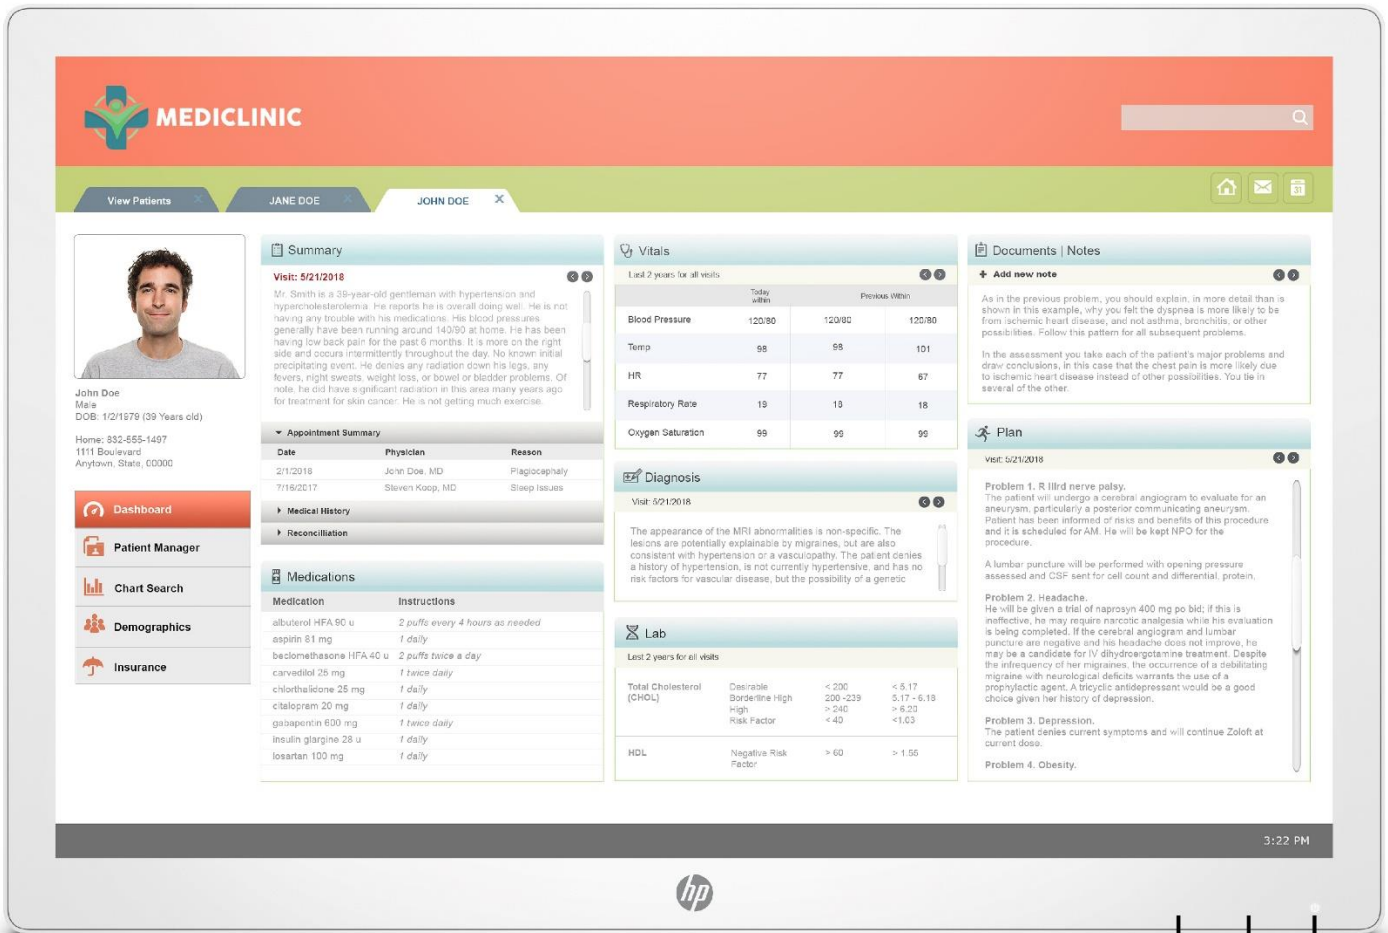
MEDICLINIC

View Patients
JANE DOE
JOHN DOE

John Doe
Male
DOB: 1/2/1979 (39 Years old)

Home: 832-555-1497
1111 Boulevard
Anytown, State, 00000

Dashboard
Patient Manager
Chart Search
Demographics
Insurance

Summary

Visit: 5/21/2018

Mr. Smith is a 39-year-old gentleman with hypertension and hypercholesterolemia. He reports he is overall doing well. He is not having any trouble with his medications. His blood pressures generally have been running around 140/90 at home. He has been having low back pain for the past 6 months. It is more on the right side and occurs intermittently throughout the day. No known initial precipitating event. He denies any radiation down his legs, any fevers, night sweats, weight loss, or bowel or bladder problems. Of note, he did have significant radiation in this area many years ago for treatment for skin cancer. He is not getting much exercise.

Appointment Summary

| Date | Physician | Reason |
|---|---|---|
| 2/1/2018 | John Doe, MD | Plagiocephaly |
| 7/16/2017 | Steven Koop, MD | Sleep Issues |

Medical History
Reconciliation

Medications

| Medication | Instructions |
|---|---|
| albuterol HFA 90 u | 2 puffs every 4 hours as needed |
| aspirin 81 mg | 1 daily |
| beclomethasone HFA 40 u | 2 puffs twice a day |
| carvedilol 25 mg | 1 twice daily |
| chlorthalidone 25 mg | 1 daily |
| citalopram 20 mg | 1 daily |
| gabapentin 600 mg | 1 twice daily |
| insulin glargine 28 u | 1 daily |
| losartan 100 mg | 1 daily |

Vitals

Last 2 years for all visits

| | Today within | Previous Within | |
|---|---|---|---|
| Blood Pressure | 120/80 | 120/80 | 120/80 |
| Temp | 98 | 98 | 101 |
| HR | 77 | 77 | 67 |
| Respiratory Rate | 19 | 18 | 18 |
| Oxygen Saturation | 99 | 99 | 99 |

Diagnosis

Visit: 5/21/2018

The appearance of the MRI abnormalities is non-specific. The lesions are potentially explainable by migraines, but are also consistent with hypertension or a vasculopathy. The patient denies a history of hypertension, is not currently hypertensive, and has no risk factors for vascular disease, but the possibility of a genetic

Lab

Last 2 years for all visits

| | | | |
|---|---|---|---|
| Total Cholesterol (CHOL) | Desirable Borderline High High Risk Factor | < 200 200 -239 > 240 < 40 | < 5.17 5.17 - 6.18 > 6.20 <1.03 |
| HDL | Negative Risk Factor | > 60 | > 1.55 |

Documents | Notes

Add new note

As in the previous problem, you should explain, in more detail than is shown in this example, why you felt the dyspnea is more likely to be from ischemic heart disease, and not asthma, bronchitis, or other possibilities. Follow this pattern for all subsequent problems.

In the assessment you take each of the patient's major problems and draw conclusions, in this case that the chest pain is more likely due to ischemic heart disease instead of other possibilities. You tie in several of the other.

Plan

Visit: 5/21/2018

Problem 1. R IIIrd nerve palsy.
The patient will undergo a cerebral angiogram to evaluate for an aneurysm, particularly a posterior communicating aneurysm. Patient has been informed of risks and benefits of this procedure and it is scheduled for AM. He will be kept NPO for the procedure.

A lumbar puncture will be performed with opening pressure assessed and CSF sent for cell count and differential, protein.

Problem 2. Headache.
He will be given a trial of naprosyn 400 mg po bid; if this is ineffective, he may require narcotic analgesia while his evaluation is being completed. If the cerebral angiogram and lumbar puncture are negative and his headache does not improve, he may be a candidate for IV dihydroergotamine treatment. Despite the infrequency of her migraines, the occurrence of a debilitating migraine with neurological deficits warrants the use of a prophylactic agent. A tricyclic antidepressant would be a good choice given her history of depression.

Problem 3. Depression.
The patient denies current symptoms and will continue Zoloft at current dose.

Problem 4. Obesity.

3:22 PM

hp